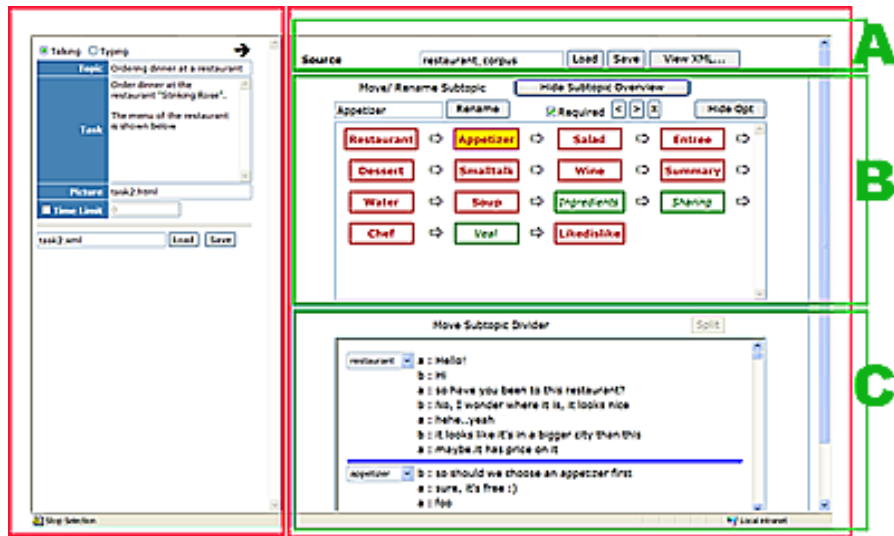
Talking Typing

| Topic | Ordering dinner at a restaurant |
|---|---|
| Task | Order dinner at the restaurant "Stinking Rose". The menu of the restaurant is shown below |
| Picture | task2.html |
| Time Limit | 0 |

task2.xml Load Save

Stop Selection

Source restaurant_corpus Load Save View XML...

A

Move/ Rename Subtopic Hide Subtopic Overview

Appetizer Rename Required < > X Hide Opt

Restaurant Appetizer Salad Entree
Dessert Smalltalk Wine Summary
Water Soup Ingredients Sharing
Chef Veal Likedislike

B

Move Subtopic Divider Split

restaurant a : Hello!
b : Hi
a : so have you been to this restaurant?
b : No, I wonder where it is, it looks nice
a : hehe...yeah
b : it looks like it's in a bigger city than this
a : maybe.it has price on it

appetizer b : so should we choose an appetizer first
a : sure, it's free :)
a : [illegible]

Local intranet

C